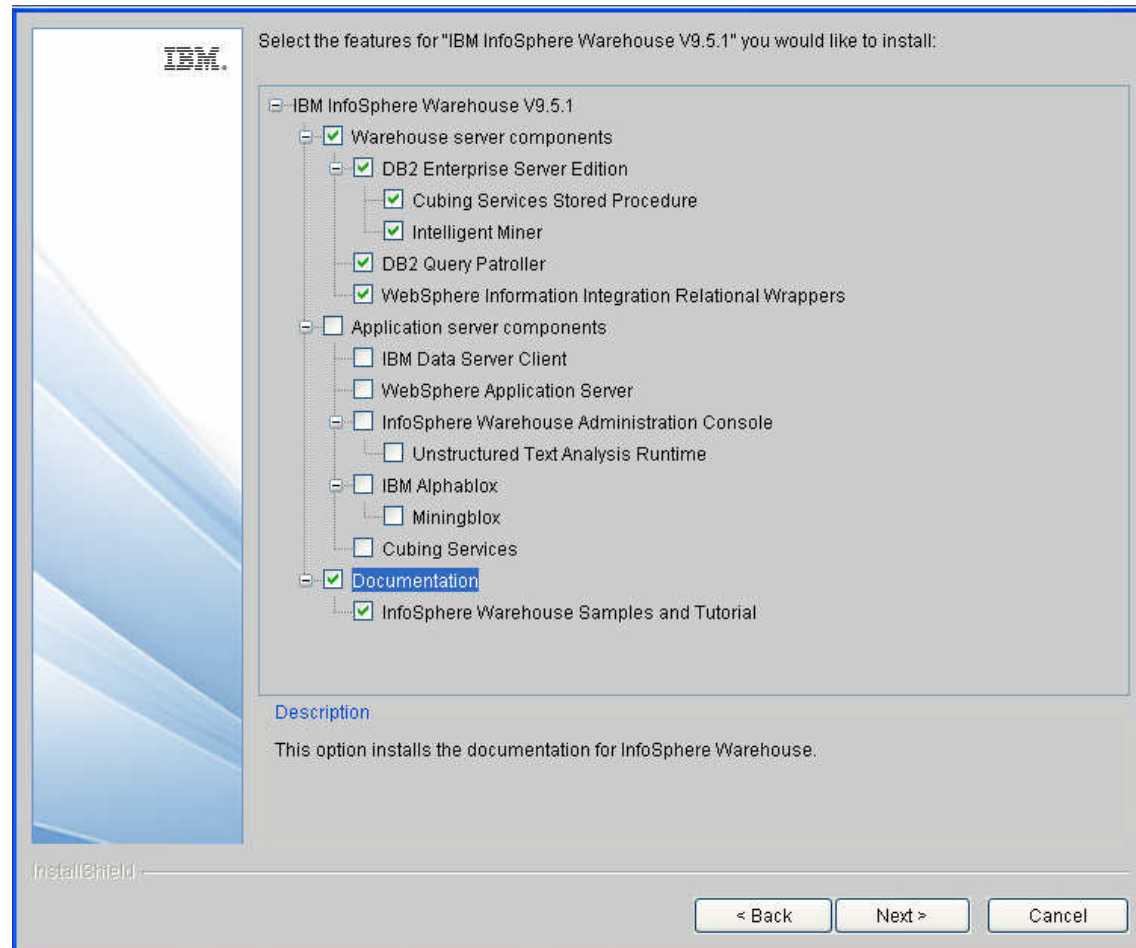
IBM.

Select the features for "IBM InfoSphere Warehouse V9.5.1" you would like to install:

IBM InfoSphere Warehouse V9.5.1
Warehouse server components
DB2 Enterprise Server Edition
Cubing Services Stored Procedure
Intelligent Miner
DB2 Query Patroller
WebSphere Information Integration Relational Wrappers
Application server components
IBM Data Server Client
WebSphere Application Server
InfoSphere Warehouse Administration Console
Unstructured Text Analysis Runtime
IBM Alphablox
Miningblox
Cubing Services
Documentation
InfoSphere Warehouse Samples and Tutorial

Description

This option installs the documentation for InfoSphere Warehouse.

InstallShield

< Back
Next >
Cancel